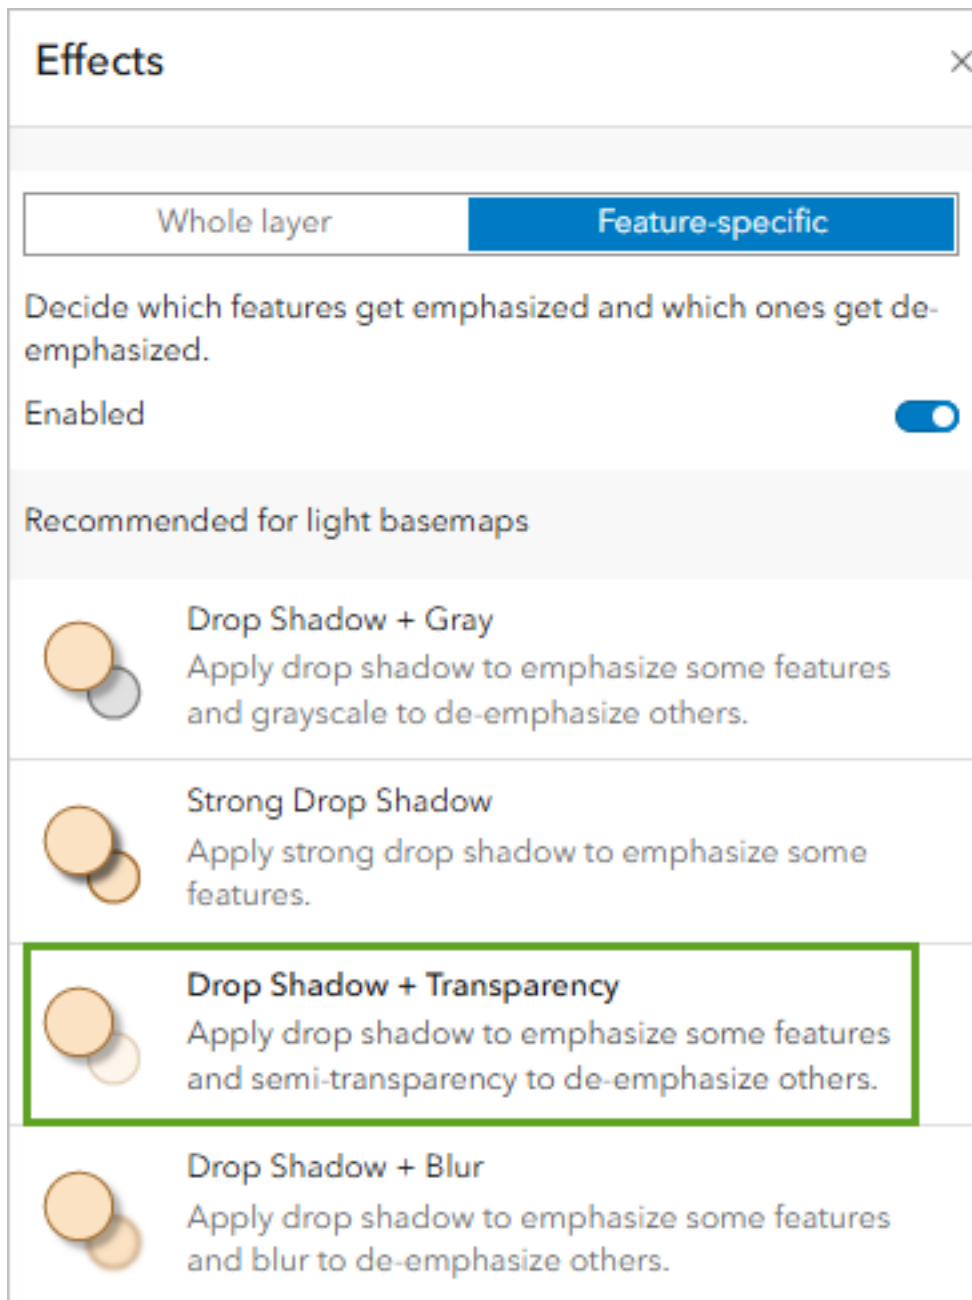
Effects

×

Whole layer

Feature-specific

Decide which features get emphasized and which ones get de-emphasized.

Enabled

Recommended for light basemaps

Drop Shadow + Gray
Apply drop shadow to emphasize some features and grayscale to de-emphasize others.

Strong Drop Shadow
Apply strong drop shadow to emphasize some features.

Drop Shadow + Transparency
Apply drop shadow to emphasize some features and semi-transparency to de-emphasize others.

Drop Shadow + Blur
Apply drop shadow to emphasize some features and blur to de-emphasize others.